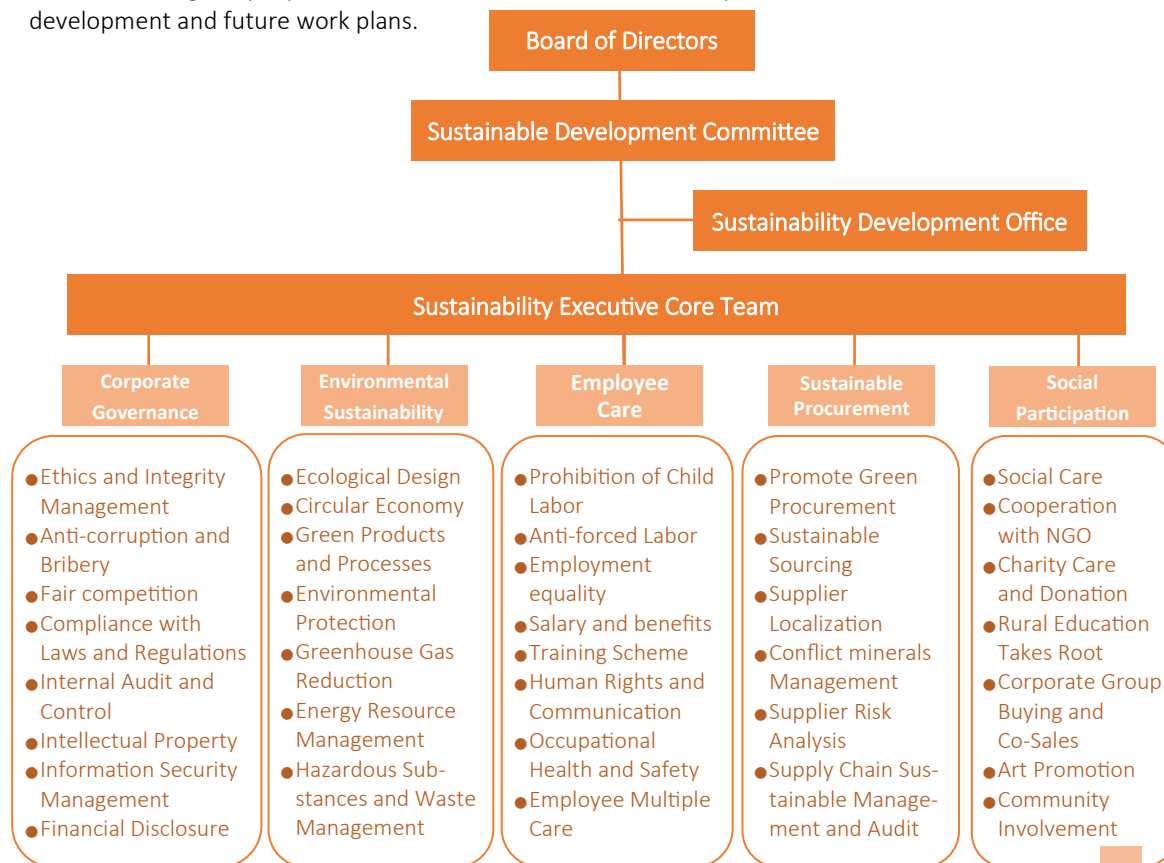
development and future work plans.

Board of Directors

Sustainable Development Committee

Sustainability Development Office

Sustainability Executive Core Team

Corporate Governance

Environmental Sustainability

Employee Care

Sustainable Procurement

Social Participation

- Ethics and Integrity Management
- Anti-corruption and Bribery
- Fair competition
- Compliance with Laws and Regulations
- Internal Audit and Control
- Intellectual Property
- Information Security Management
- Financial Disclosure

- Ecological Design
- Circular Economy
- Green Products and Processes
- Environmental Protection
- Greenhouse Gas Reduction
- Energy Resource Management
- Hazardous Substances and Waste Management

- Prohibition of Child Labor
- Anti-forced Labor
- Employment equality
- Salary and benefits
- Training Scheme
- Human Rights and Communication
- Occupational Health and Safety
- Employee Multiple Care

- Promote Green Procurement
- Sustainable Sourcing
- Supplier Localization
- Conflict minerals Management
- Supplier Risk Analysis
- Supply Chain Sustainable Management and Audit

- Social Care
- Cooperation with NGO
- Charity Care and Donation
- Rural Education Takes Root
- Corporate Group Buying and Co-Sales
- Art Promotion
- Community Involvement